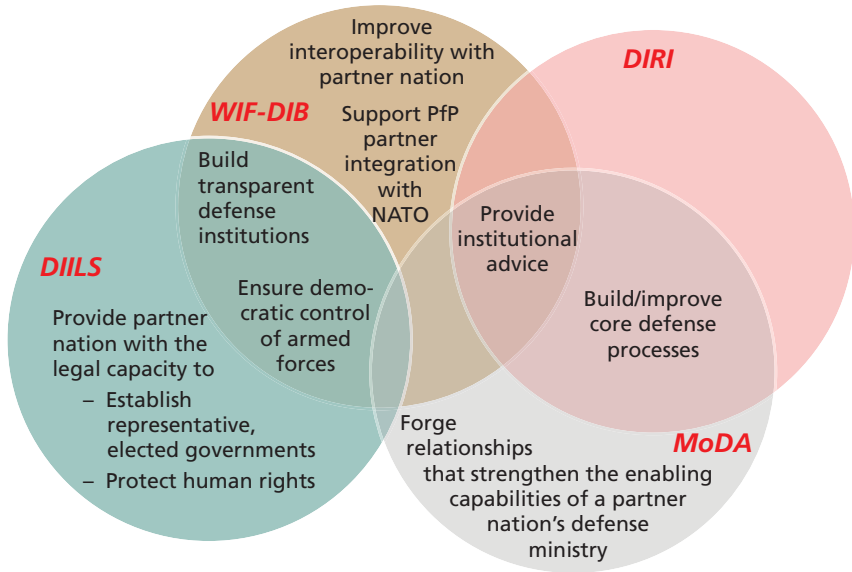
Improve interoperability with partner nation

DIRI

WIF-DIB

Support PfP partner integration with NATO

Build transparent defense institutions

Provide institutional advice

DIILS

Ensure democratic control of armed forces

Build/improve core defense processes

Provide partner nation with the legal capacity to

– Establish representative, elected governments

– Protect human rights

Forge relationships that strengthen the enabling capabilities of a partner nation's defense ministry

MoDA